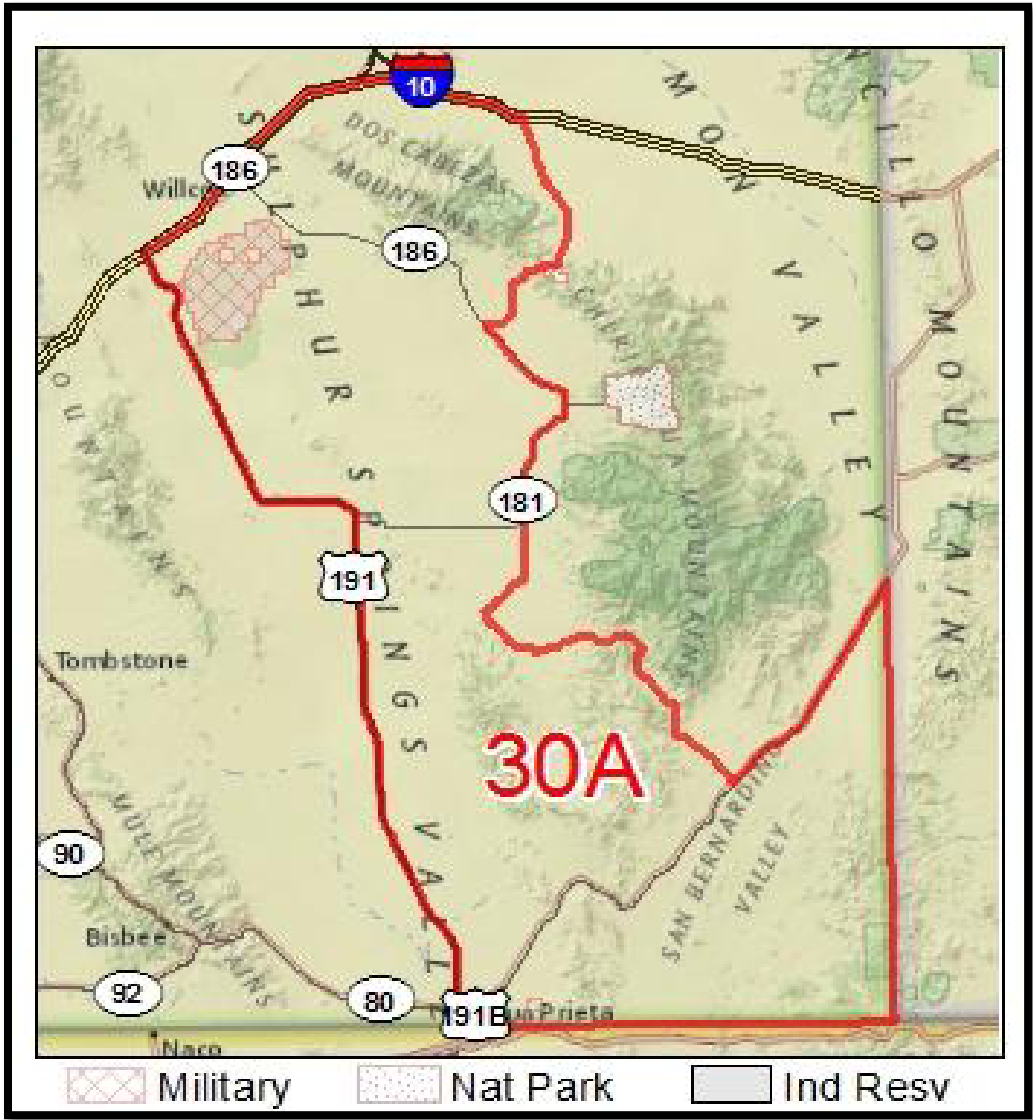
10
186
Willcox
DOS CABEZAS MOUNTAINS
186
SULPHUR SPRINGS VALLEY
SAN SIMON VALLEY
PELONCILLO MOUNTAINS
CHIRICAHUA MOUNTAINS
181
191
MOUNTAINS
Tombstone
30A
MULE MOUNTAINS
SAN BERNARDINO VALLEY
90
Bisbee
92
80
191B
Agua Prieta
Naco
Military
Nat Park
Ind Resv